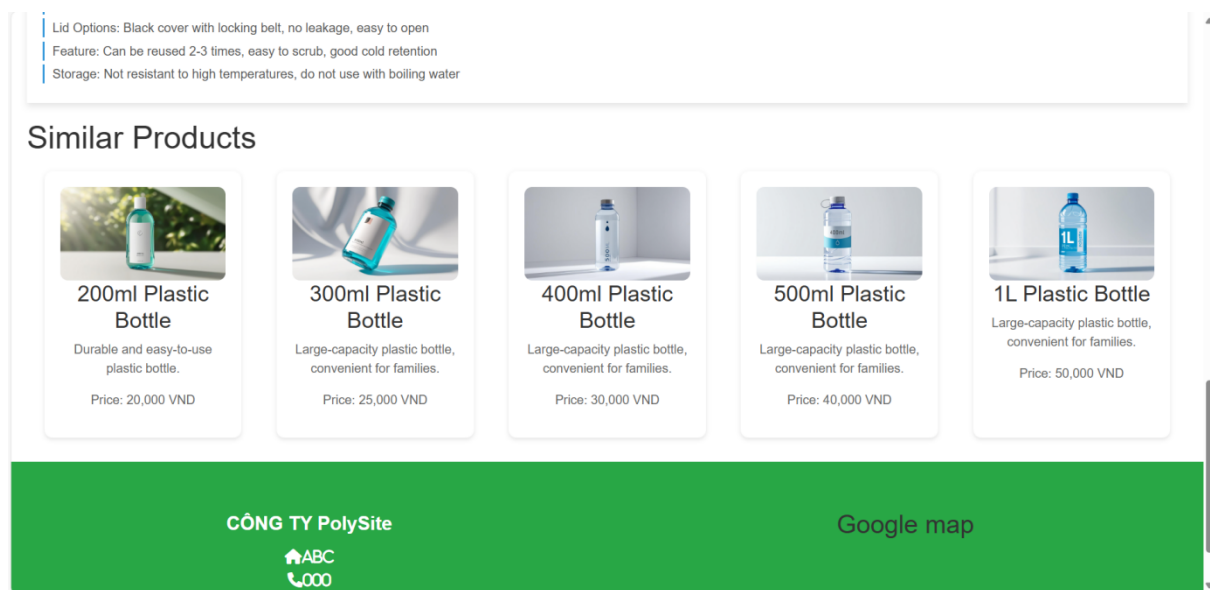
Lid Options: Black cover with locking belt, no leakage, easy to open
Feature: Can be reused 2-3 times, easy to scrub, good cold retention
Storage: Not resistant to high temperatures, do not use with boiling water

Similar Products

200ml Plastic Bottle
Durable and easy-to-use plastic bottle.
Price: 20,000 VND

300ml Plastic Bottle
Large-capacity plastic bottle, convenient for families.
Price: 25,000 VND

400ml Plastic Bottle
Large-capacity plastic bottle, convenient for families.
Price: 30,000 VND

500ml Plastic Bottle
Large-capacity plastic bottle, convenient for families.
Price: 40,000 VND

1L Plastic Bottle
Large-capacity plastic bottle, convenient for families.
Price: 50,000 VND

CÔNG TY PolySite
ABC
000

Google map